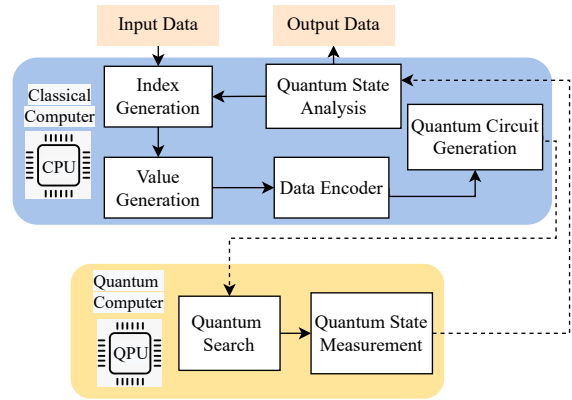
Input Data

Output Data

Classical Computer

CPU

Index Generation

Quantum State Analysis

Quantum Circuit Generation

Value Generation

Data Encoder

Quantum Computer

QPU

Quantum Search

Quantum State Measurement